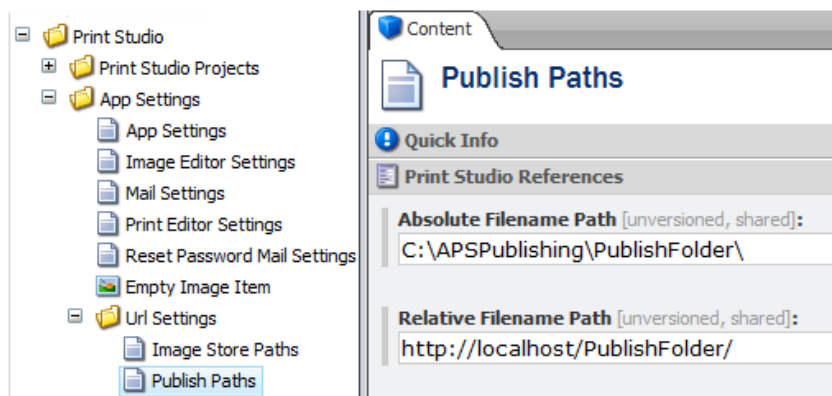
Print Studio
Print Studio Projects
App Settings
App Settings
Image Editor Settings
Mail Settings
Print Editor Settings
Reset Password Mail Settings
Empty Image Item
Url Settings
Image Store Paths
Publish Paths

Content

Publish Paths

Quick Info

Print Studio References

Absolute Filename Path [unversioned, shared]:
C:\APSPublishing\PublishFolder\

Relative Filename Path [unversioned, shared]:
http://localhost/PublishFolder/